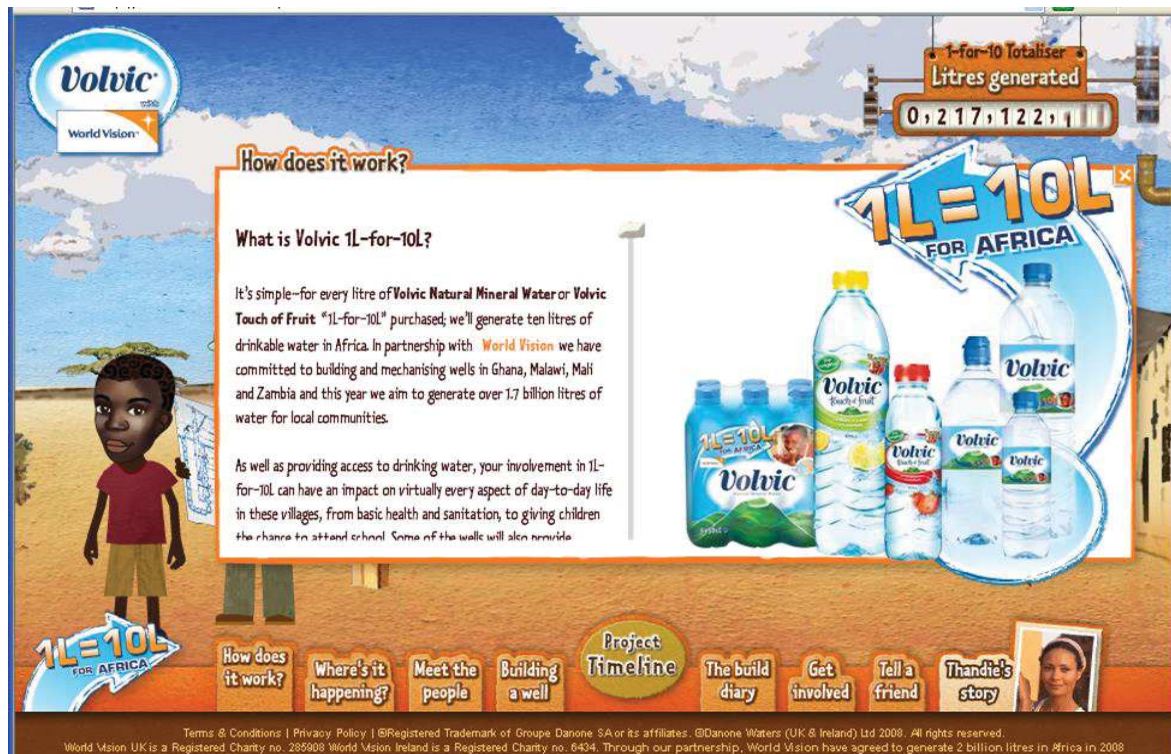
Volvic with World Vision

1-for-10 Totaliser
Litres generated
0,217,122,1

How does it work?

What is Volvic 1L-for-10L?

It's simple—for every litre of Volvic Natural Mineral Water or Volvic Touch of Fruit "1L-for-10L" purchased; we'll generate ten litres of drinkable water in Africa. In partnership with World Vision we have committed to building and mechanising wells in Ghana, Malawi, Mali and Zambia and this year we aim to generate over 1.7 billion litres of water for local communities.

As well as providing access to drinking water, your involvement in 1L-for-10L can have an impact on virtually every aspect of day-to-day life in these villages, from basic health and sanitation, to giving children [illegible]

1L=10L FOR AFRICA

Volvic
Volvic Touch of Fruit
Volvic
Volvic
Volvic
Volvic
1L=10L FOR AFRICA

1L=10L FOR AFRICA

How does it work? | Where's it happening? | Meet the people | Building a well | Project Timeline | The build diary | Get involved | Tell a friend | Thandie's story

Terms & Conditions | Privacy Policy | ®Registered Trademark of Groupe Danone SA or its affiliates. ©Danone Waters (UK & Ireland) Ltd 2008. All rights reserved.
World Vision UK is a Registered Charity no. 285908 World Vision Ireland is a Registered Charity no. 6434. Through our partnership, World Vision have agreed to generate 2 billion litres in Africa in 2008